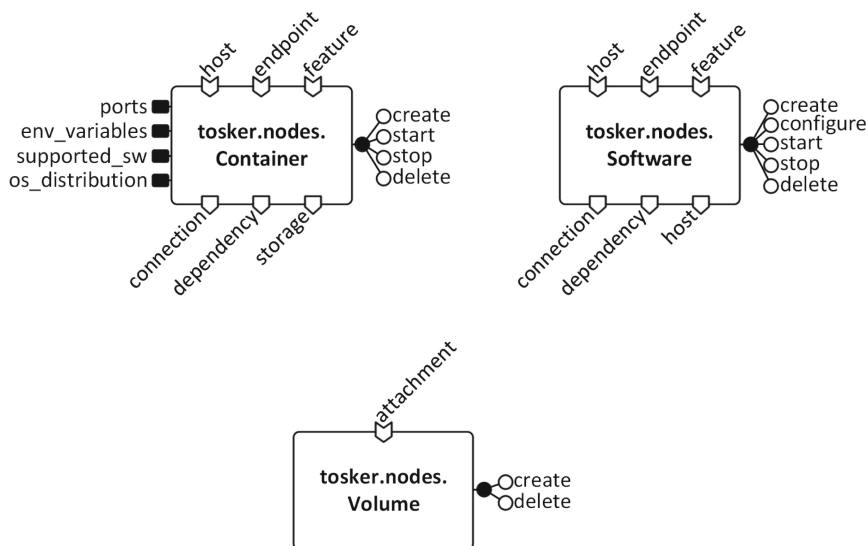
host
endpoint
feature
ports
env_variables
supported_sw
os_distribution
tosker.nodes.
Container
create
start
stop
delete
connection
dependency
storage

host
endpoint
feature
tosker.nodes.
Software
create
configure
start
stop
delete
connection
dependency
host

attachment
tosker.nodes.
Volume
create
delete